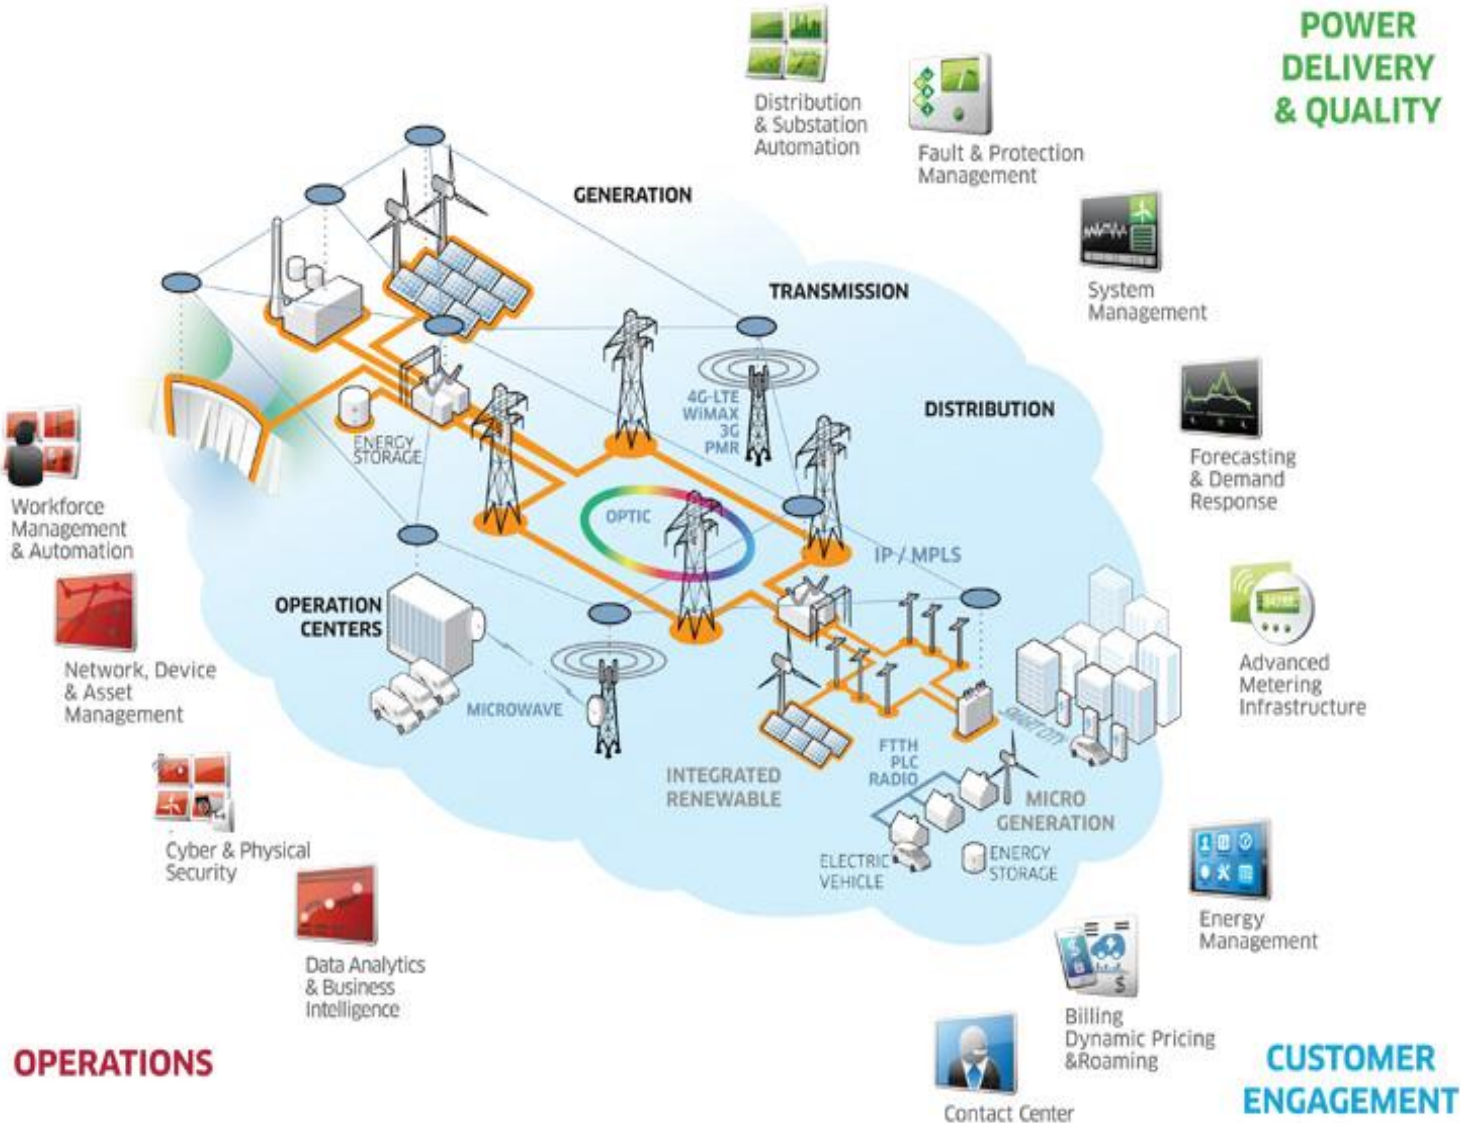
POWER DELIVERY & QUALITY

Distribution & Substation Automation

Fault & Protection Management

GENERATION

TRANSMISSION

System Management

DISTRIBUTION

4G-LTE
WIMAX
3G
PMR

Forecasting & Demand Response

ENERGY STORAGE

Workforce Management & Automation

OPTIC

IP / MPLS

OPERATION CENTERS

Advanced Metering Infrastructure

Network, Device & Asset Management

MICROWAVE

SMART CITY

FTTH
PLC
RADIO

INTEGRATED RENEWABLE

MICRO GENERATION

Cyber & Physical Security

ELECTRIC VEHICLE

ENERGY STORAGE

Energy Management

Data Analytics & Business Intelligence

Billing Dynamic Pricing &Roaming

OPERATIONS

CUSTOMER ENGAGEMENT

Contact Center